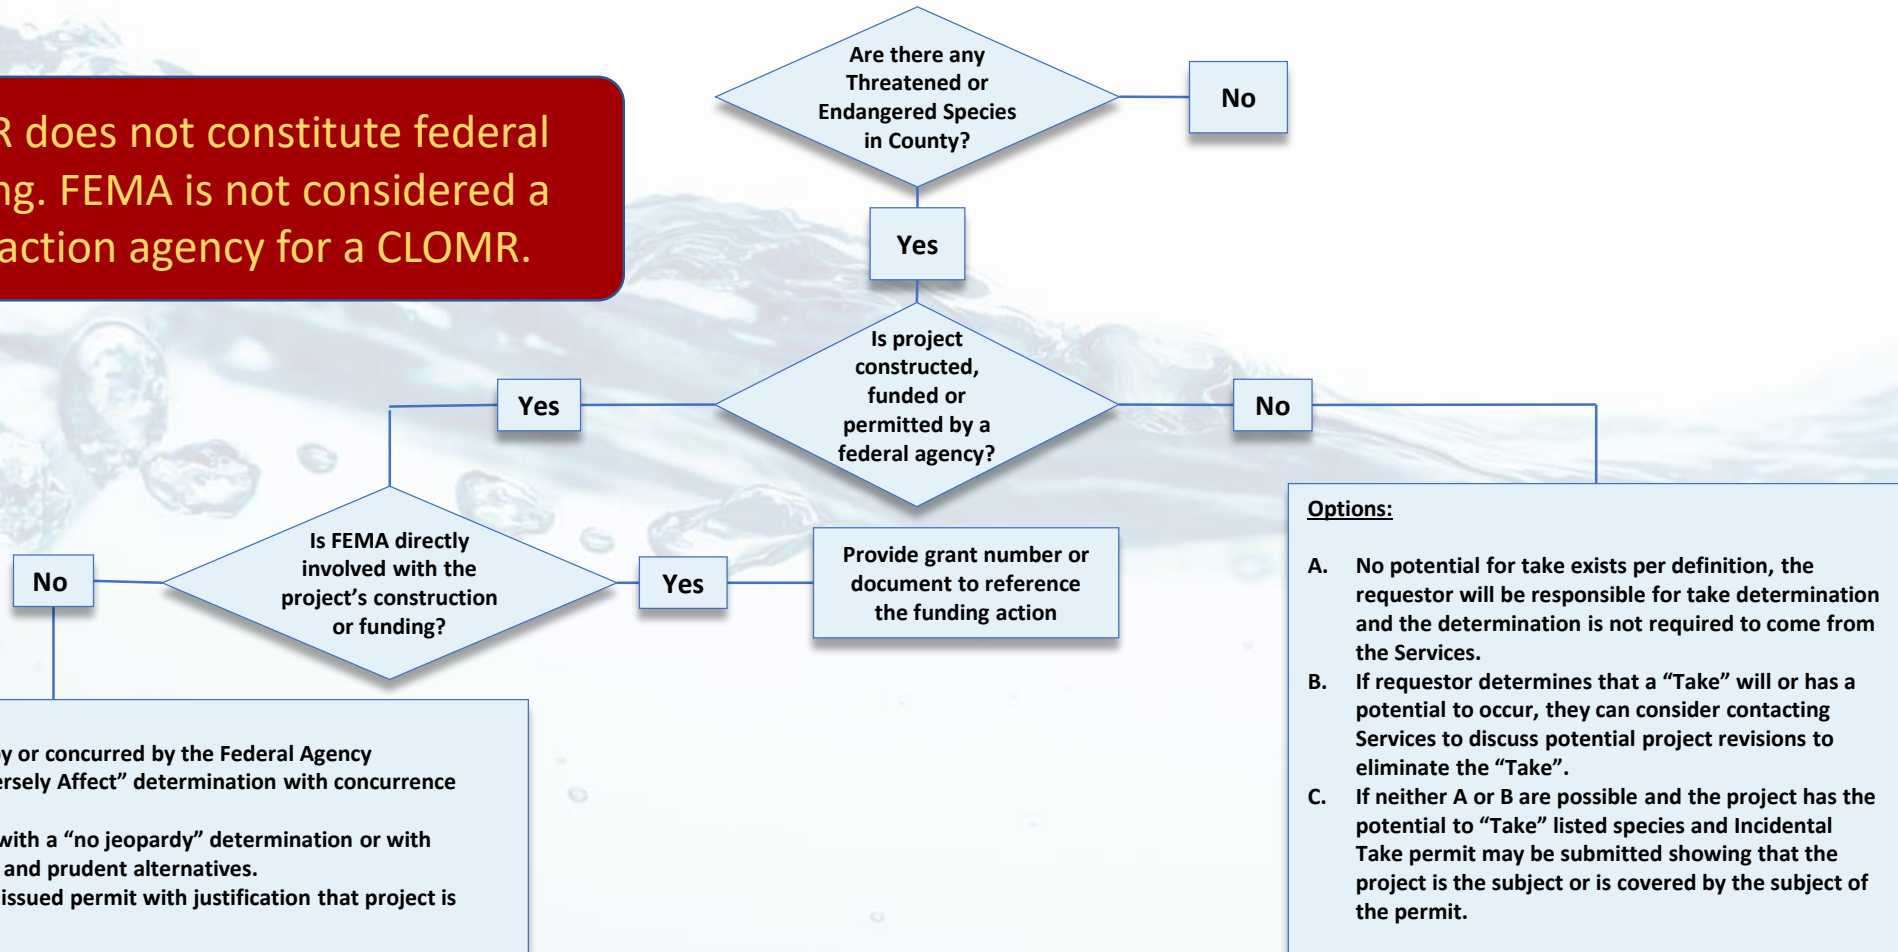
R does not constitute federal ng. FEMA is not considered a action agency for a CLOMR.

Are there any Threatened or Endangered Species in County?

No

Yes

Yes

Is project constructed, funded or permitted by a federal agency?

No

Is FEMA directly involved with the project's construction or funding?

No

Yes

Provide grant number or document to reference the funding action

Options:

A. No potential for take exists per definition, the requestor will be responsible for take determination and the determination is not required to come from the Services.
B. If requestor determines that a "Take" will or has a potential to occur, they can consider contacting Services to discuss potential project revisions to eliminate the "Take".
C. If neither A or B are possible and the project has the potential to "Take" listed species and Incidental Take permit may be submitted showing that the project is the subject or is covered by the subject of the permit.

y or concurred by the Federal Agency
ersely Affect" determination with concurrence

with a "no jeopardy" determination or with
and prudent alternatives.
issued permit with justification that project is